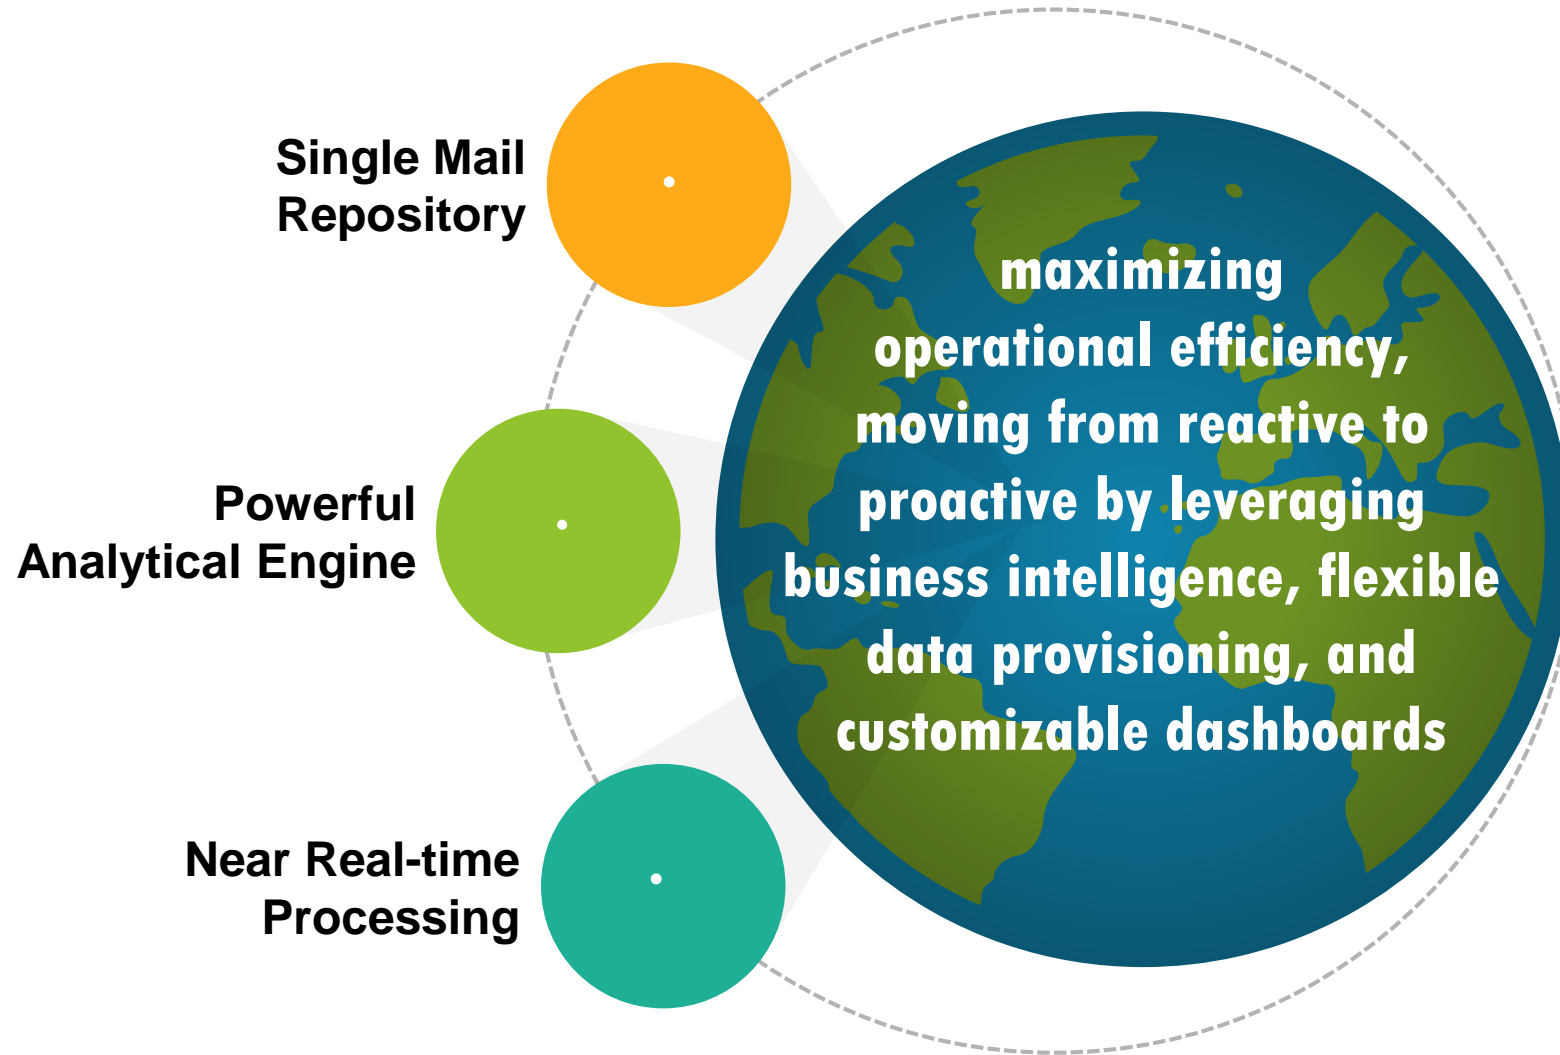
Single Mail Repository

Powerful Analytical Engine

Near Real-time Processing

maximizing operational efficiency, moving from reactive to proactive by leveraging business intelligence, flexible data provisioning, and customizable dashboards